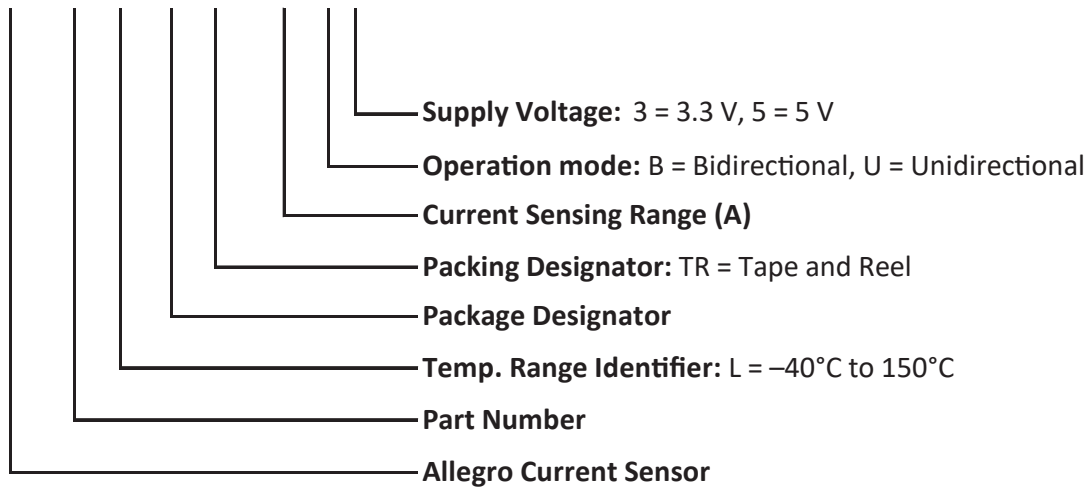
**Supply Voltage:** 3 = 3.3 V, 5 = 5 V

**Operation mode:** B = Bidirectional, U = Unidirectional

**Current Sensing Range (A)**

**Packing Designator:** TR = Tape and Reel

**Package Designator**

**Temp. Range Identifier:** L = –40°C to 150°C

**Part Number**

**Allegro Current Sensor**